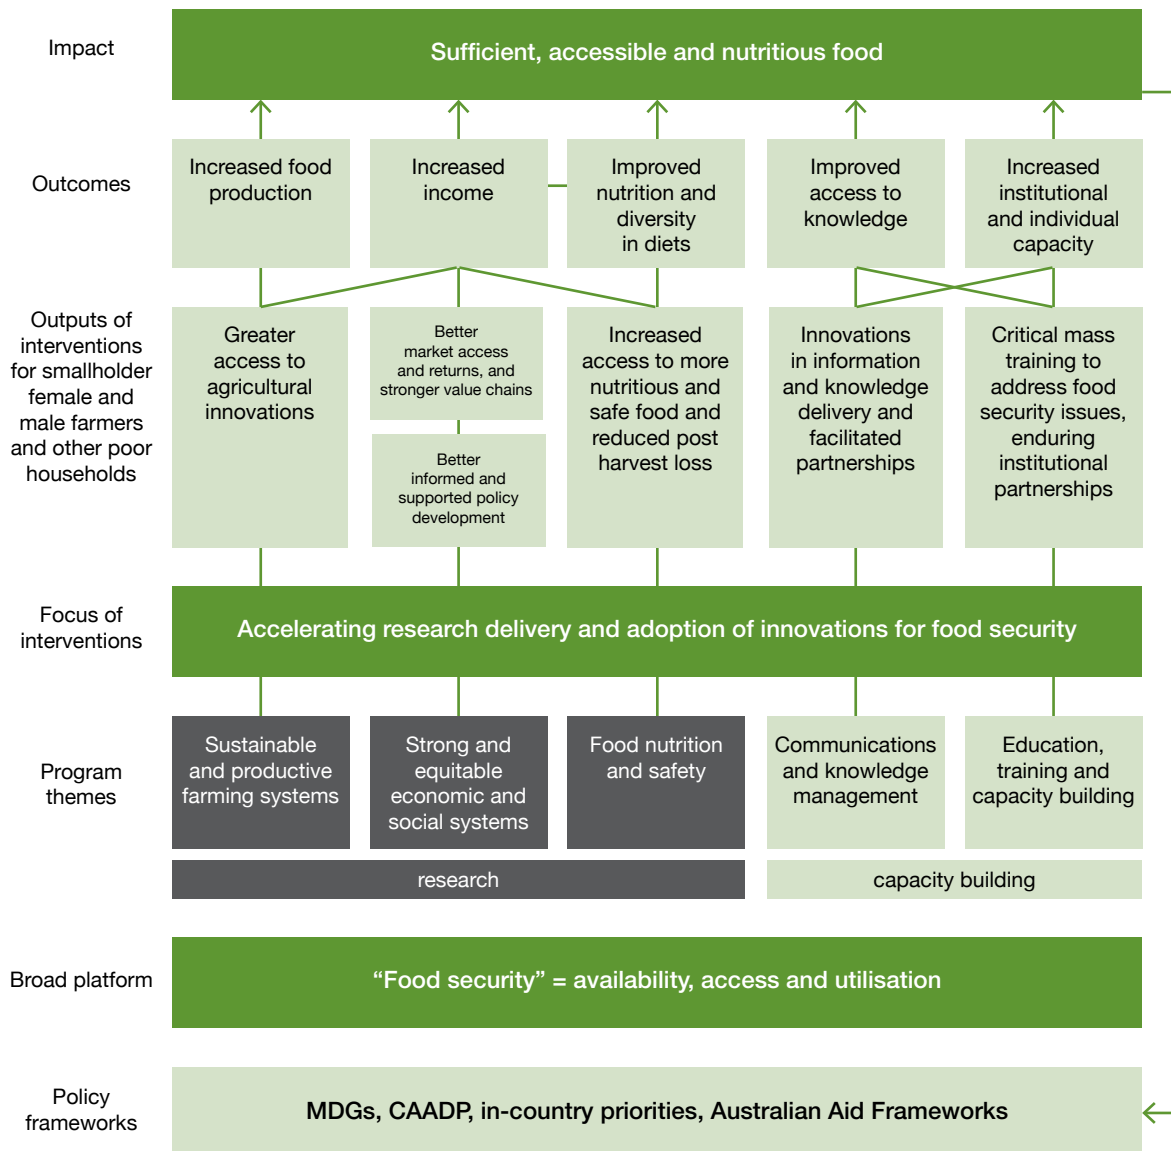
Impact

Sufficient, accessible and nutritious food

Outcomes

Increased food production

Increased income

Improved nutrition and diversity in diets

Improved access to knowledge

Increased institutional and individual capacity

Outputs of interventions for smallholder female and male farmers and other poor households

Greater access to agricultural innovations

Better market access and returns, and stronger value chains

Better informed and supported policy development

Increased access to more nutritious and safe food and reduced post harvest loss

Innovations in information and knowledge delivery and facilitated partnerships

Critical mass training to address food security issues, enduring institutional partnerships

Focus of interventions

Accelerating research delivery and adoption of innovations for food security

Program themes

Sustainable and productive farming systems

Strong and equitable economic and social systems

Food nutrition and safety

Communications and knowledge management

Education, training and capacity building

research

capacity building

Broad platform

“Food security” = availability, access and utilisation

Policy frameworks

MDGs, CAADP, in-country priorities, Australian Aid Frameworks